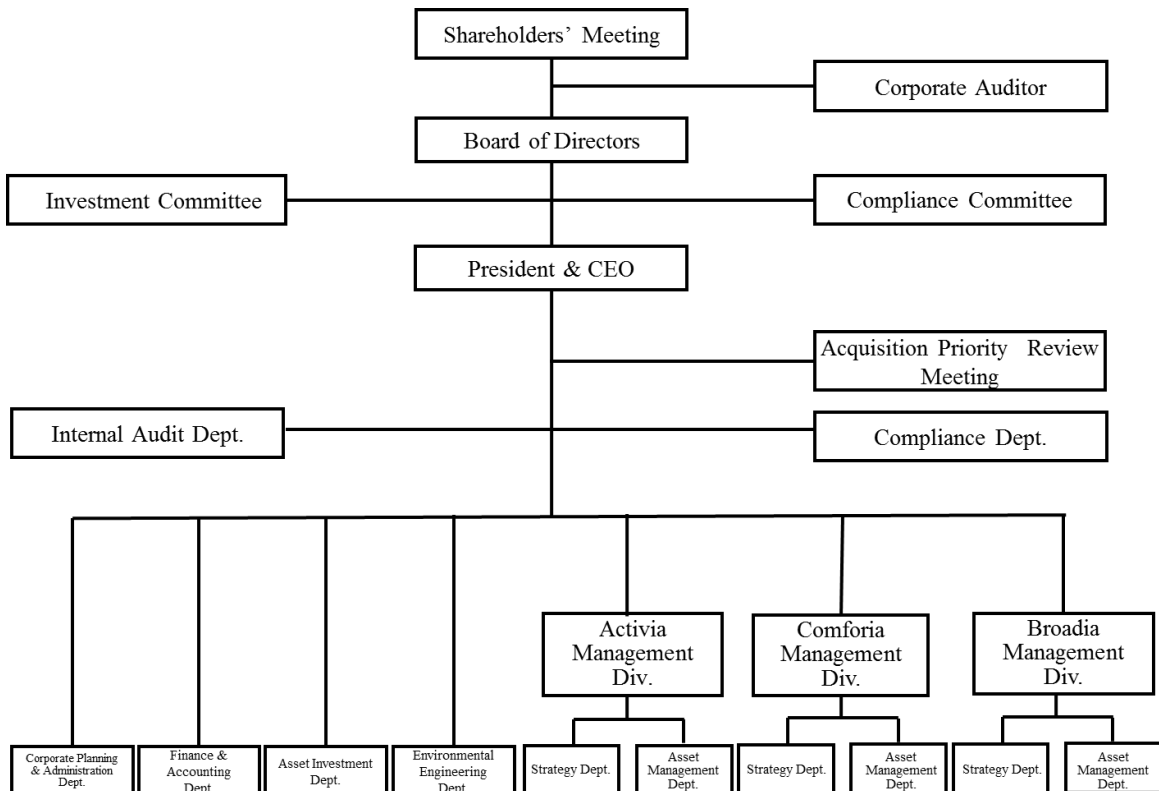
Shareholders' Meeting

Corporate Auditor

Board of Directors

Investment Committee

Compliance Committee

President & CEO

Acquisition Priority Review Meeting

Internal Audit Dept.

Compliance Dept.

Activia Management Div.

Comforia Management Div.

Broadia Management Div.

Corporate Planning & Administration Dept.

Finance & Accounting Dept.

Asset Investment Dept.

Environmental Engineering Dept.

Strategy Dept.

Asset Management Dept.

Strategy Dept.

Asset Management Dept.

Strategy Dept.

Asset Management Dept.